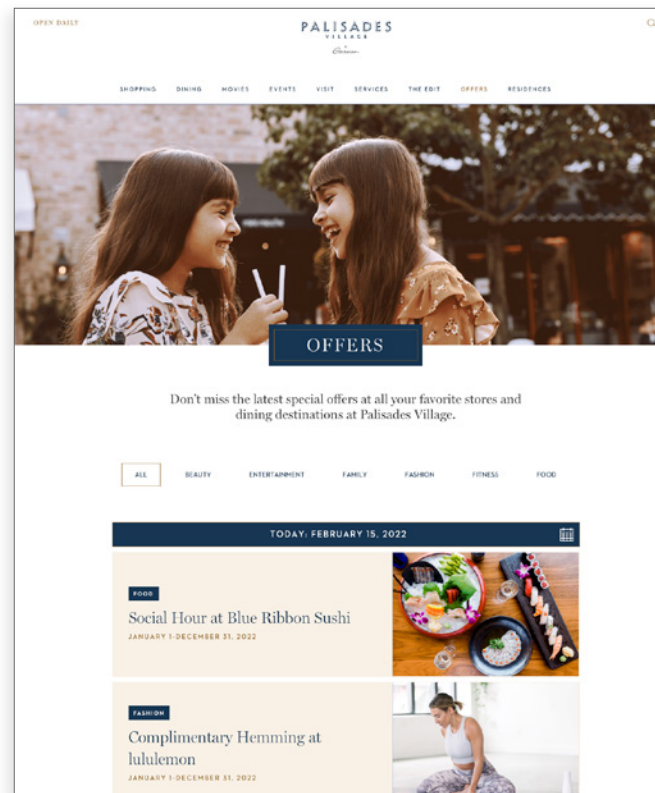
OPEN DAILY

PALISADES
VILLAGE
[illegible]

SHOPPING DINING MOVIES EVENTS VISIT SERVICES THE EDIT OFFERS RESIDENCES

OFFERS

Don't miss the latest special offers at all your favorite stores and dining destinations at Palisades Village.

ALL BEAUTY ENTERTAINMENT FAMILY FASHION FITNESS FOOD

TODAY: FEBRUARY 15, 2022

FOOD
Social Hour at Blue Ribbon Sushi
JANUARY 1-DECEMBER 31, 2022

FASHION
Complimentary Hemming at lululemon
JANUARY 1-DECEMBER 31, 2022